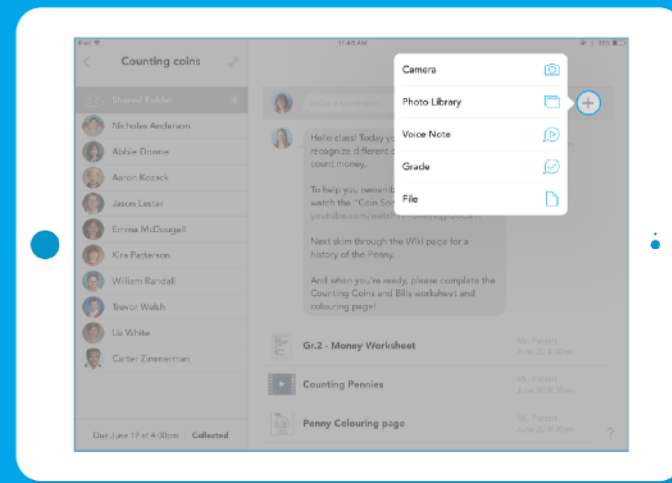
11:45 AM

Counting coins

Shared Folder

Nicholas Anderson

Abbie Donne

Aaron Kozack

Jason Lester

Emma McDougall

Kira Patterson

William Randall

Trevor Walsh

Liz White

Carter Zimmerman

Due June 17 at 4:00pm | Collected

Camera

Photo Library

Voice Note

Grade

File

Hello class! Today you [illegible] recognize different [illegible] count money.

To help you remember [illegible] watch the "Coin So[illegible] youtube.com/watch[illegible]

Next skim through the Wiki page for a history of the Penny.

And when you're ready, please complete the Counting Coins and Bills worksheet and colouring page!

Gr.2 - Money Worksheet

Mr. Patel
June 20 8:30am

Counting Pennies

Mr. Patel
June 20 8:30am

Penny Colouring page

Mr. Patel
June 20 8:30am

?